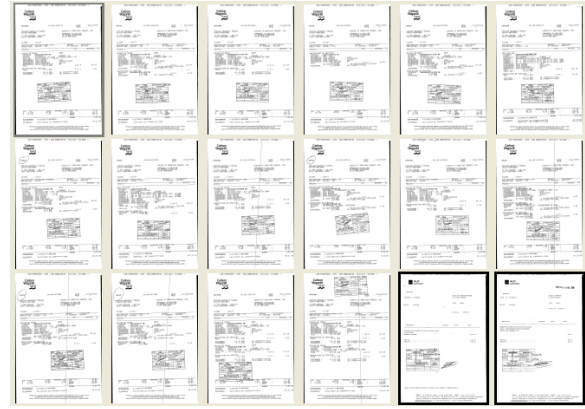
Cathay Pacific

Cathay Pacific

Cathay Pacific

Cathay Pacific

Cathay Pacific

Cathay Pacific

Cathay Pacific

Cathay Pacific

Cathay Pacific

Cathay Pacific

Cathay Pacific

Cathay Pacific

Cathay Pacific

Cathay Pacific

Cathay Pacific

Cathay Pacific

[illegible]